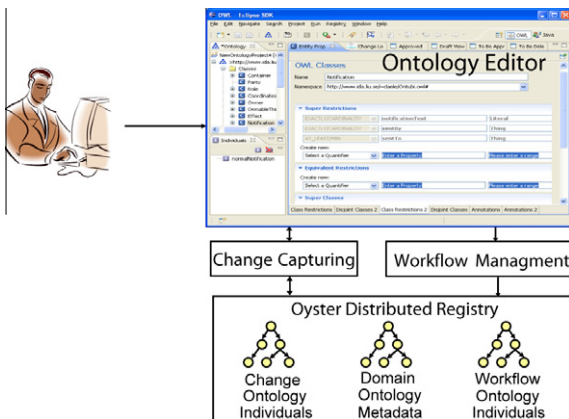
OWL - EclipseSDK

File Edit Navigate Search Project Run Registry Window Help

Ontology

NewOntologyProject

Classes

Container

Party

Role

Coordinator

Owner

OwnableThing

Effect

Notification

Individuals

normalNotification

Entity Prop

Change Lo

Approved

Draft View

To Be Appr

To Be Dele

OWL Classes

Ontology Editor

Name Notification

Namespace

Super Restrictions

Create new:

Select a Quantifier

Enter a Property

Please enter a range

Equivalent Restrictions

Create new:

Select a Quantifier

Enter a Property

Please enter a range

Super Classes

Class Restrictions Disjoint Classes 2 Class Restrictions 2 Disjoint Classes Annotations Annotations 2

Change Capturing

Workflow Managment

Oyster Distributed Registry

Change Ontology Individuals

Domain Ontology Metadata

Workflow Ontology Individuals